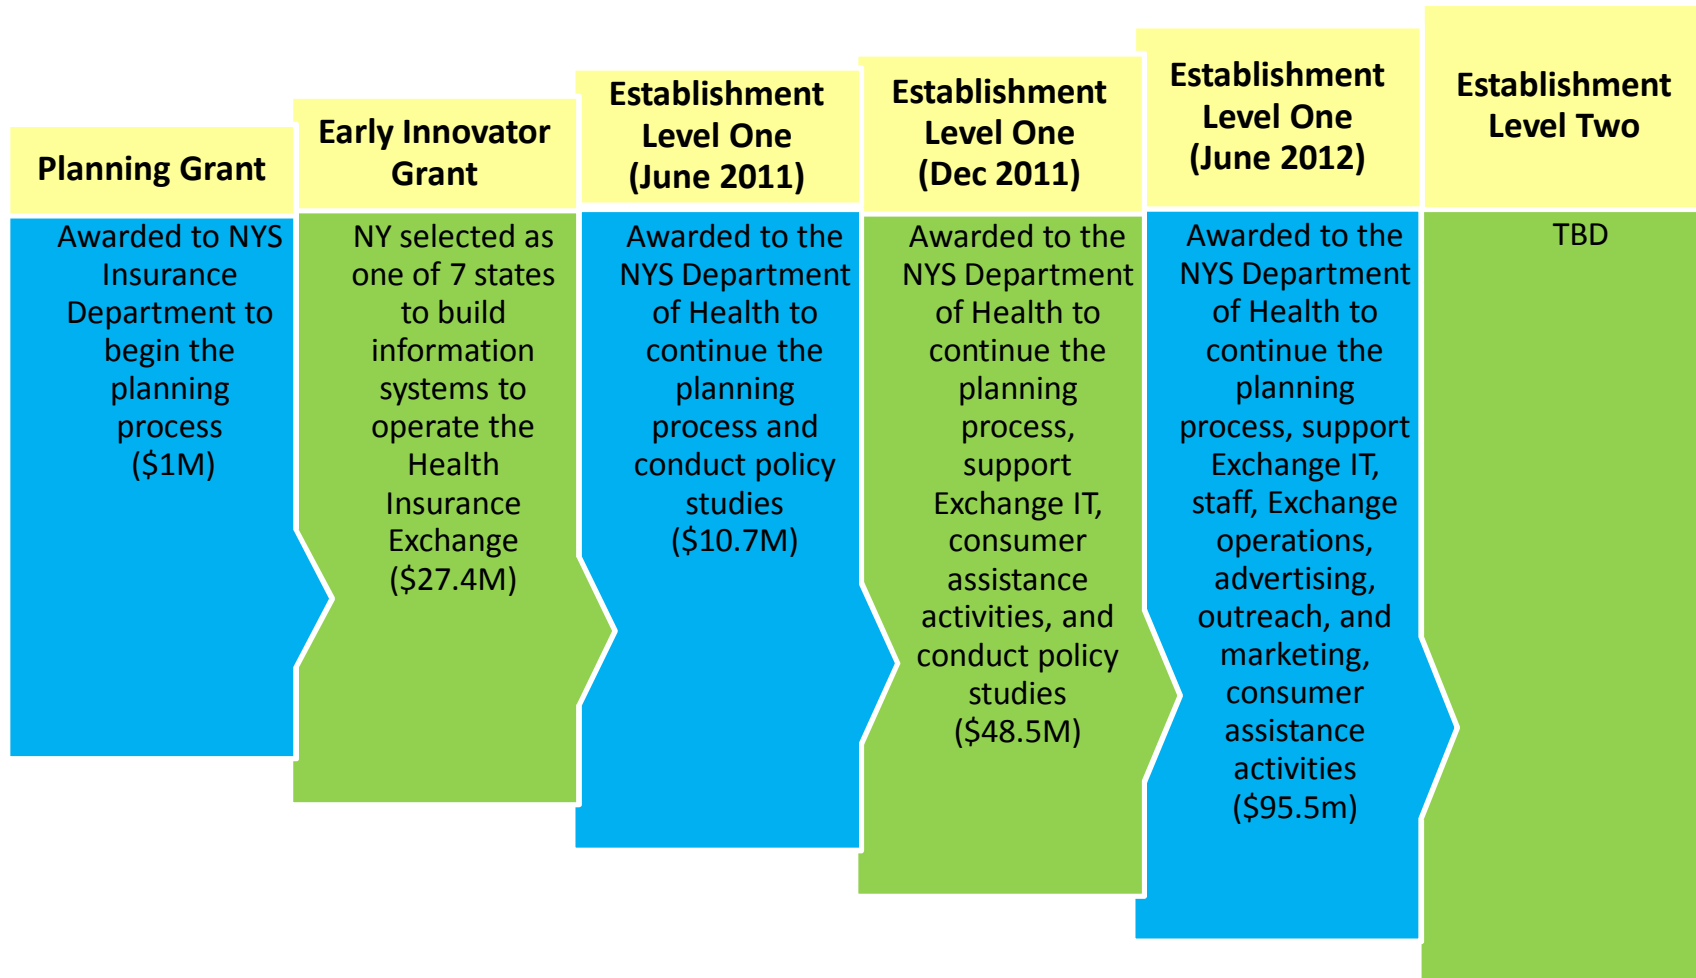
Planning Grant

Awarded to NYS Insurance Department to begin the planning process ($1M)

Early Innovator Grant

NY selected as one of 7 states to build information systems to operate the Health Insurance Exchange ($27.4M)

Establishment Level One (June 2011)

Awarded to the NYS Department of Health to continue the planning process and conduct policy studies ($10.7M)

Establishment Level One (Dec 2011)

Awarded to the NYS Department of Health to continue the planning process, support Exchange IT, consumer assistance activities, and conduct policy studies ($48.5M)

Establishment Level One (June 2012)

Awarded to the NYS Department of Health to continue the planning process, support Exchange IT, staff, Exchange operations, advertising, outreach, and marketing, consumer assistance activities ($95.5m)

Establishment Level Two

TBD